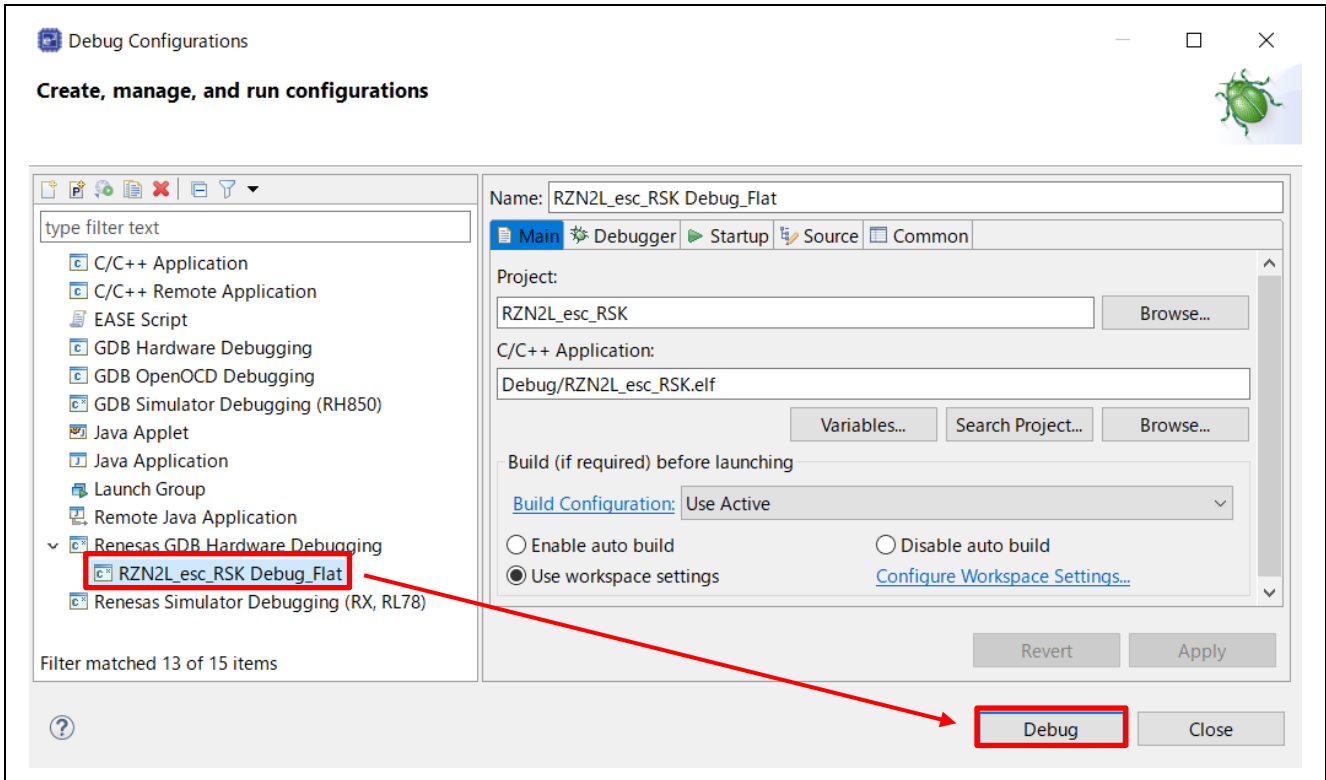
Debug Configurations

Create, manage, and run configurations

type filter text

C/C++ Application
C/C++ Remote Application
EASE Script
GDB Hardware Debugging
GDB OpenOCD Debugging
GDB Simulator Debugging (RH850)
Java Applet
Java Application
Launch Group
Remote Java Application
Renesas GDB Hardware Debugging
RZN2L_esc_RSK Debug_Flat
Renesas Simulator Debugging (RX, RL78)

Filter matched 13 of 15 items

Name: RZN2L_esc_RSK Debug_Flat

Main | Debugger | Startup | Source | Common

Project:
RZN2L_esc_RSK
Browse...

C/C++ Application:
Debug/RZN2L_esc_RSK.elf
Variables... | Search Project... | Browse...

Build (if required) before launching
Build Configuration: Use Active
Enable auto build
Disable auto build
Use workspace settings
Configure Workspace Settings...

Revert | Apply

Debug | Close